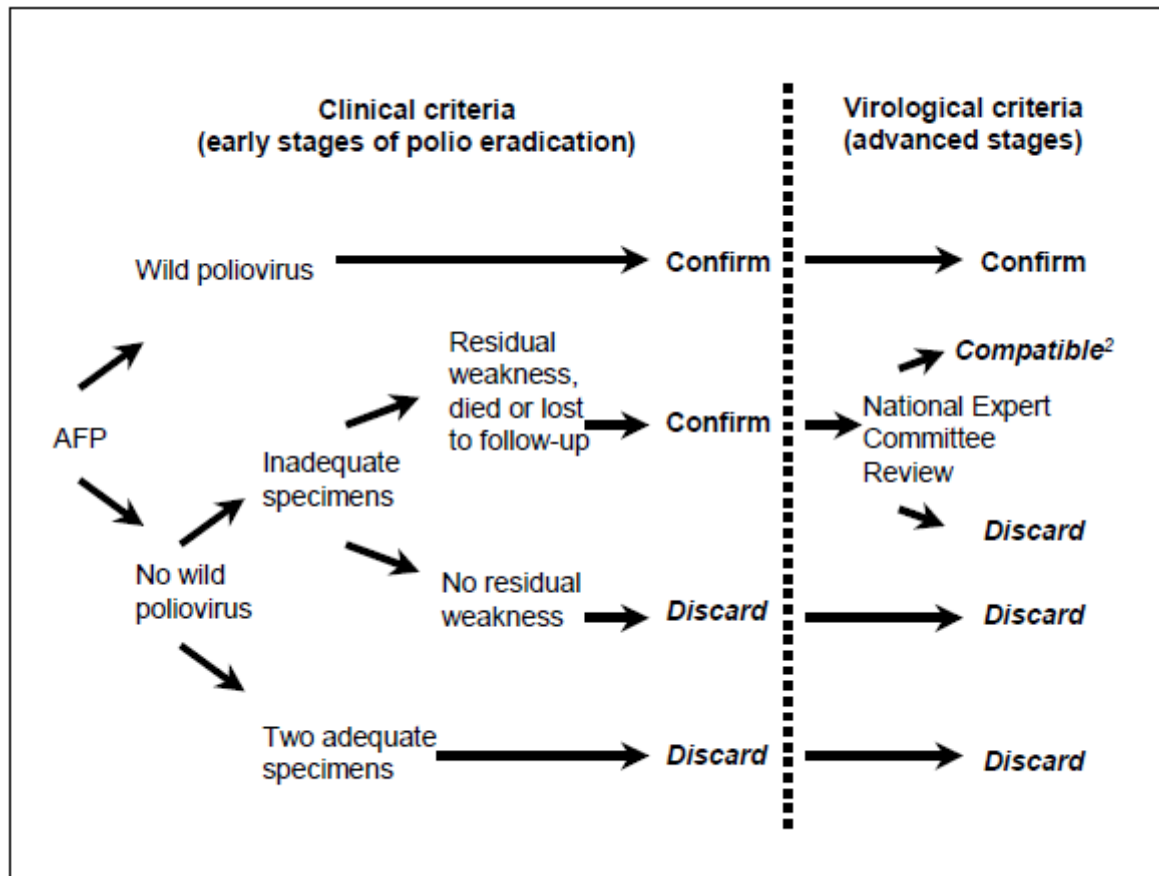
Clinical criteria
(early stages of polio eradication)

Virological criteria
(advanced stages)

Wild poliovirus

Confirm

Confirm

AFP

Residual weakness, died or lost to follow-up

Confirm

Compatible$^2$

National Expert Committee Review

Discard

Inadequate specimens

No wild poliovirus

No residual weakness

Discard

Discard

Two adequate specimens

Discard

Discard